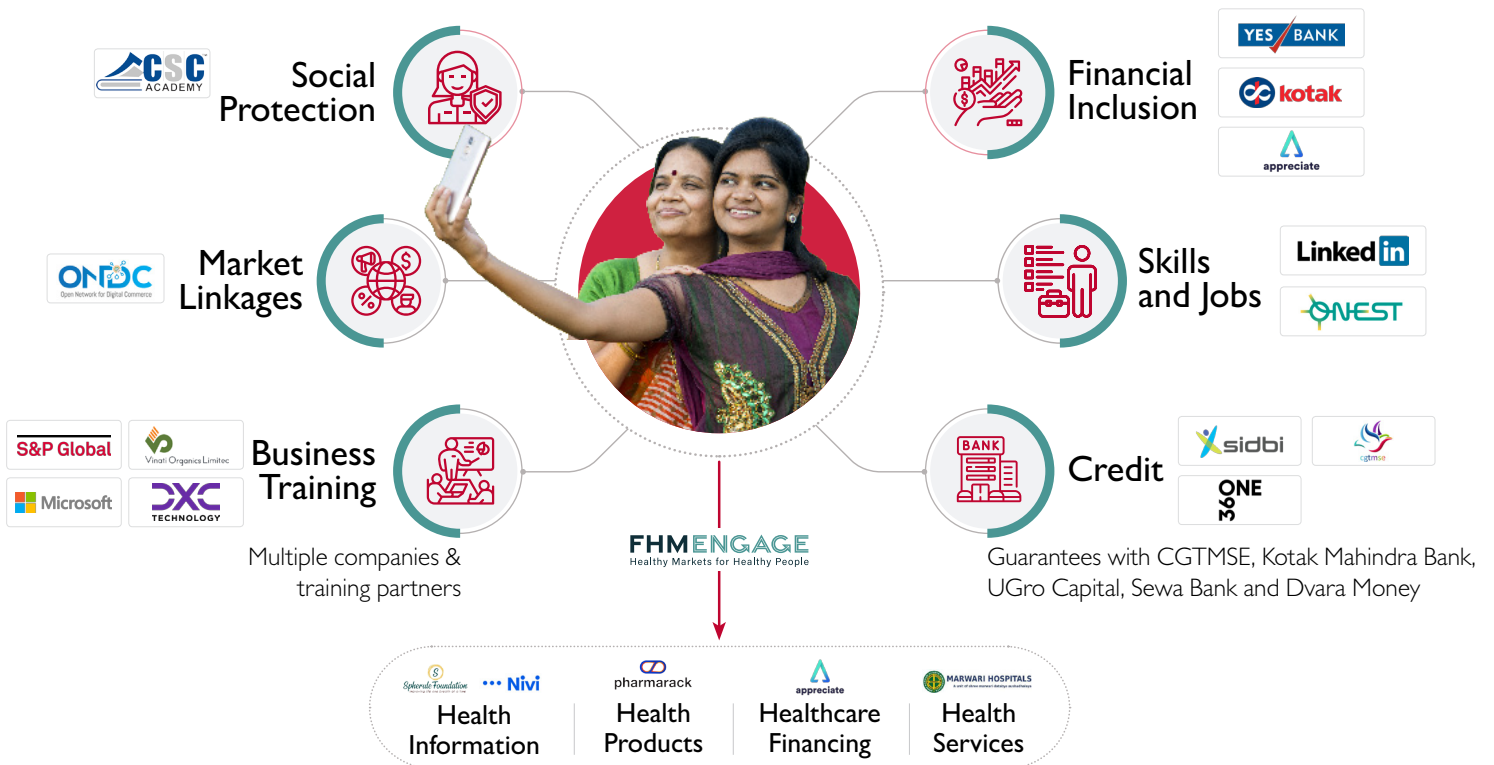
CSC ACADEMY

Social Protection

Financial Inclusion

YES BANK

kotak

appreciate

ONDC Open Network for Digital Commerce

Market Linkages

Skills and Jobs

LinkedIn

ONEST

S&P Global

Vinati Organics Limited

Microsoft

DXC TECHNOLOGY

Business Training

BANK

Credit

sidbi

cgtmse

ONE 360

Multiple companies & training partners

FHMENGAGE
Healthy Markets for Healthy People

Guarantees with CGTMSE, Kotak Mahindra Bank, UGro Capital, Sewa Bank and Dvara Money

Spherule Foundation

Nivi

Health Information

pharmarack

Health Products

appreciate

Healthcare Financing

MARWARI HOSPITALS

Health Services